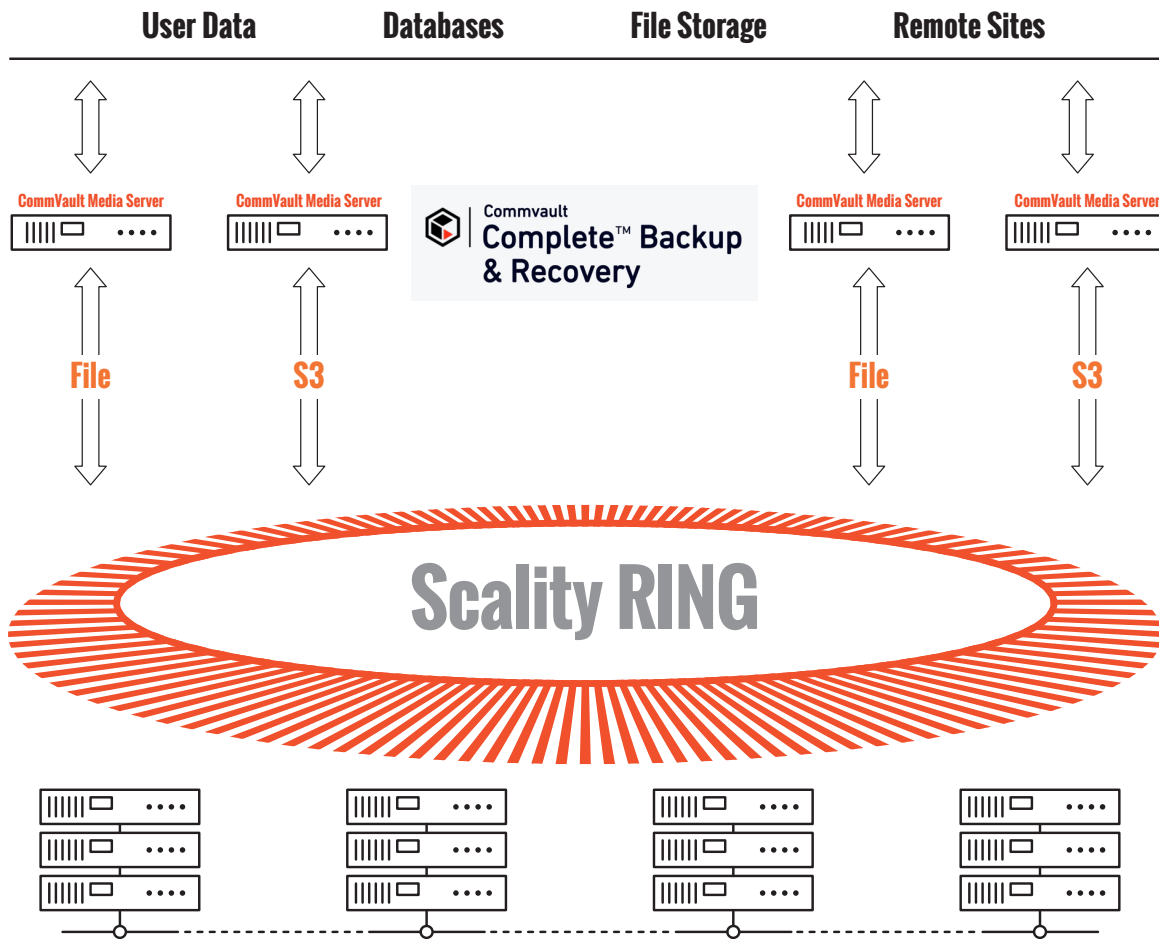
User Data Databases File Storage Remote Sites

CommVault Media Server

CommVault Media Server

Commvault
Complete™ Backup
& Recovery

CommVault Media Server

CommVault Media Server

File

S3

File

S3

Scality RING